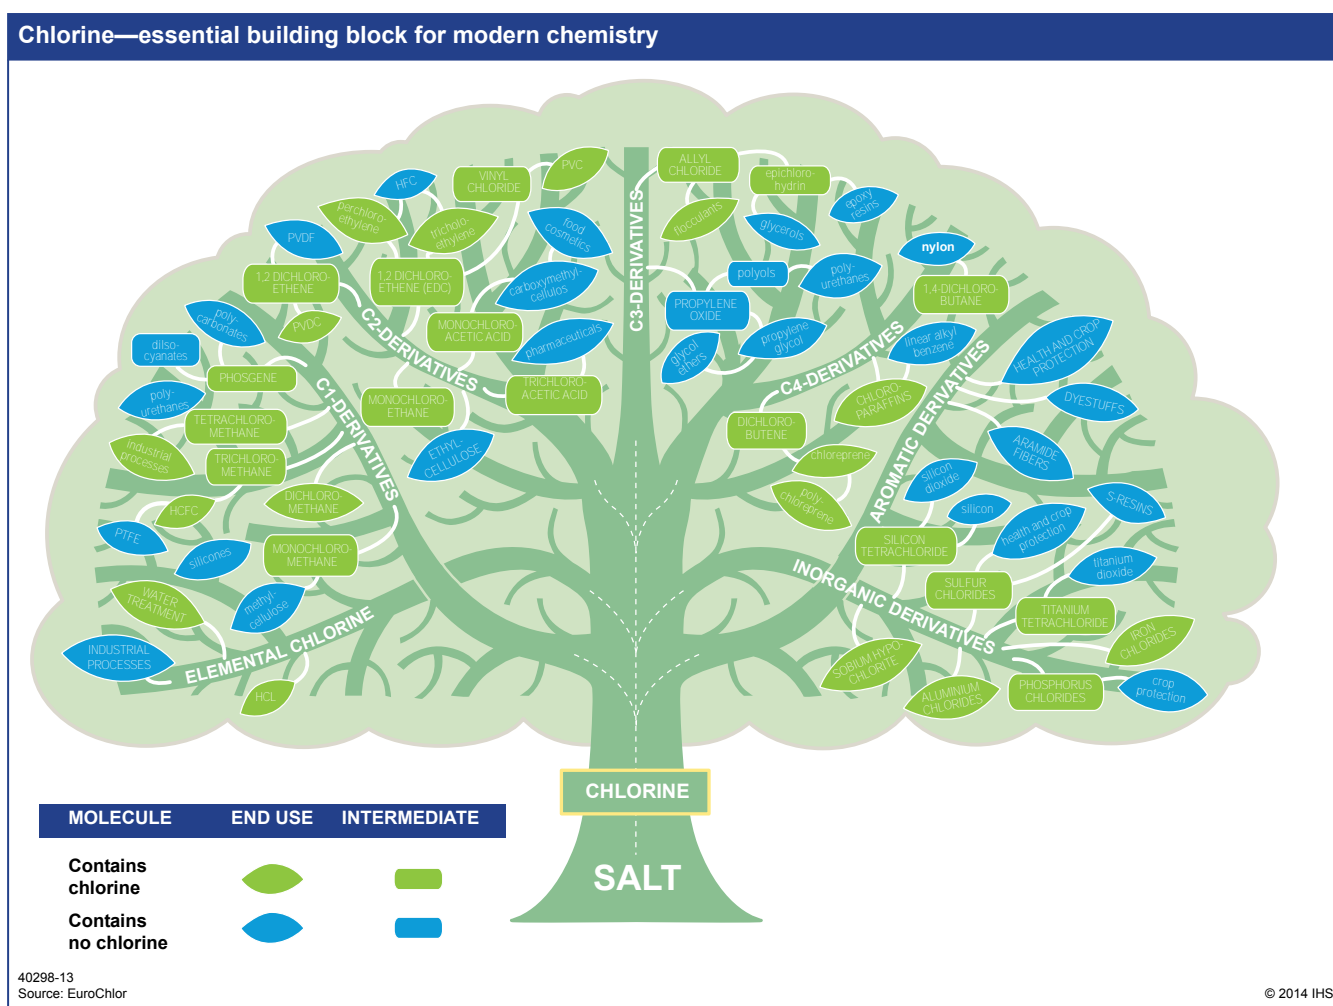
Chlorine—essential building block for modern chemistry

HFC
VINYL CHLORIDE
PVC
C3-DERIVATIVES
ALLYL CHLORIDE
epichlorohydrin
epoxy resins
perchloroethylene
trichloroethylene
food cosmetics
flocculants
glycerols
PVDF
nylon
1,2 DICHLOROETHENE
1,2 DICHLOROETHENE (EDC)
carboxymethylcellulos
polyols
polyurethanes
1,4-DICHLOROBUTANE
polycarbonates
PVDC
MONOCHLOROACETIC ACID
PROPYLENE OXIDE
diisocyanates
C2-DERIVATIVES
pharmaceuticals
propylene glycol
linear alkyl benzene
HEALTH AND CROP PROTECTION
PHOSGENE
glycol ethers
C4-DERIVATIVES
polyurethanes
C1-DERIVATIVES
TRICHLOROACETIC ACID
MONOCHLOROETHANE
CHLOROPARAFFINS
AROMATIC DERIVATIVES
DYESTUFFS
TETRACHLOROMETHANE
DICHLOROBUTENE
ARAMIDE FIBERS
industrial processes
TRICHLOROMETHANE
ETHYLCELLULOSE
chloroprene
silicon dioxide
DICHLOROMETHANE
polychloroprene
S-RESINS
HCFC
silicon
health and crop protection
PTFE
MONOCHLOROMETHANE
silicones
SILICON TETRACHLORIDE
titanium dioxide
WATER TREATMENT
methylcellulose
SULFUR CHLORIDES
INORGANIC DERIVATIVES
TITANIUM TETRACHLORIDE
IRON CHLORIDES
ELEMENTAL CHLORINE
INDUSTRIAL PROCESSES
SODIUM HYPOCHLORITE
PHOSPHORUS CHLORIDES
crop protection
ALUMINIUM CHLORIDES
HCL
CHLORINE
SALT

| MOLECULE | END USE | INTERMEDIATE |
|---|---|---|
| Contains chlorine | | |
| Contains no chlorine | | |

40298-13
Source: EuroChlor
© 2014 IHS